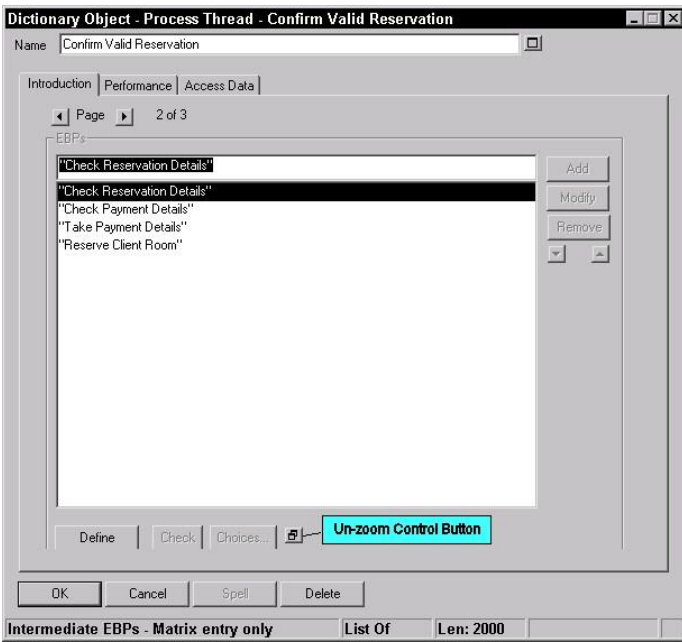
Dictionary Object - Process Thread - Confirm Valid Reservation

Name Confirm Valid Reservation

Introduction | Performance | Access Data

Page 2 of 3

EBPs

"Check Reservation Details"

"Check Reservation Details"
"Check Payment Details"
"Take Payment Details"
"Reserve Client Room"

Add
Modify
Remove

Define | Check | Choices...

Un-zoom Control Button

OK | Cancel | Spell | Delete

Intermediate EBPs - Matrix entry only | List Of | Len: 2000